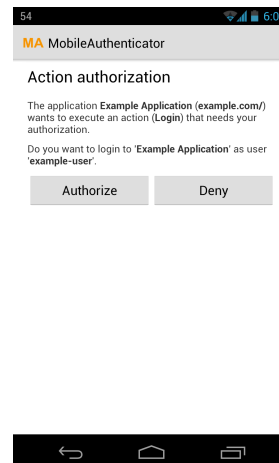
54

6:0

MA MobileAuthenticator

Action authorization

The application **Example Application** (**example.com/**) wants to execute an action (**Login**) that needs your authorization.

Do you want to login to '**Example Application**' as user '**example-user**'.

Authorize

Deny